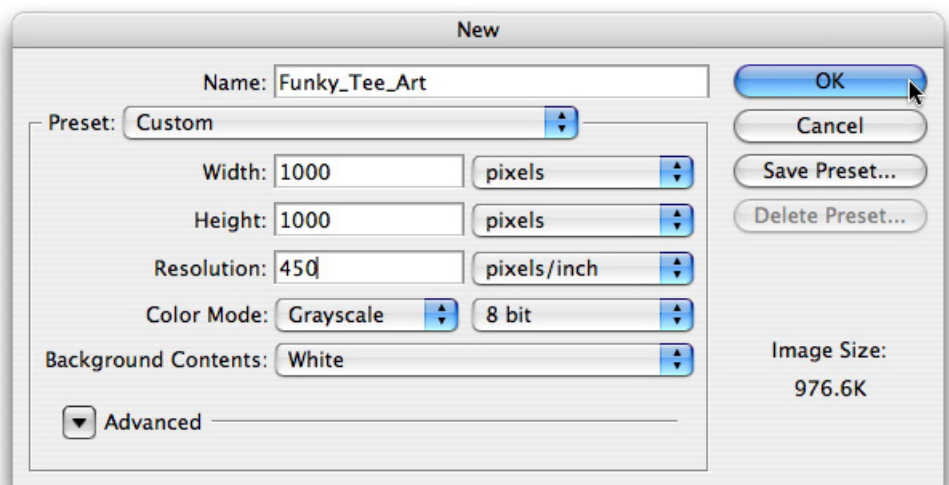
New

Name: Funky_Tee_Art

OK

Cancel

Save Preset...

Delete Preset...

Preset: Custom

Width: 1000 pixels

Height: 1000 pixels

Resolution: 450 pixels/inch

Color Mode: Grayscale 8 bit

Background Contents: White

Image Size:
976.6K

Advanced